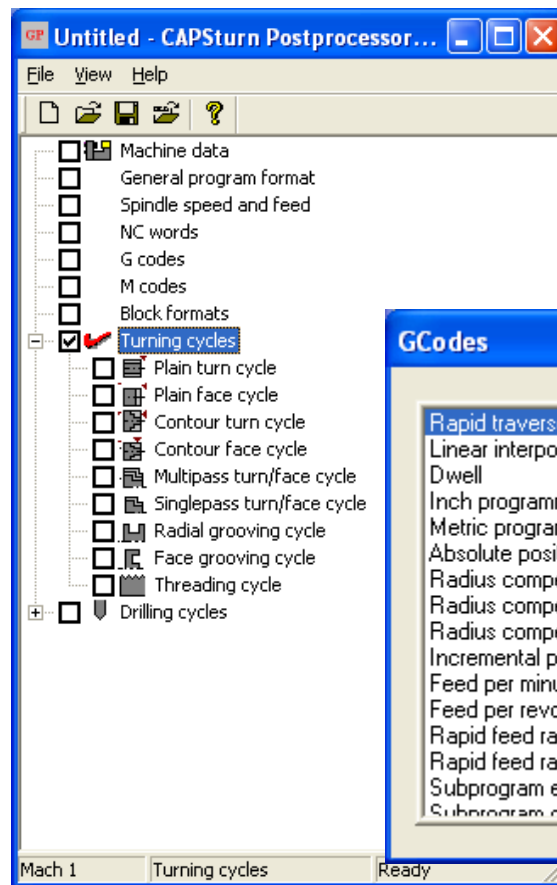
GP Untitled - CAPSturn Postprocessor...

File View Help

Machine data
General program format
Spindle speed and feed
NC words
G codes
M codes
Block formats
Turning cycles
Plain turn cycle
Plain face cycle
Contour turn cycle
Contour face cycle
Multipass turn/face cycle
Singlepass turn/face cycle
Radial grooving cycle
Face grooving cycle
Threading cycle
Drilling cycles

GCodes

Rapid travers
Linear interpo
Dwell
Inch programr
Metric prograr
Absolute posi
Radius compe
Radius compe
Radius compe
Incremental p
Feed per minu
Feed per revo
Rapid feed ra
Rapid feed ra
Subprogram e
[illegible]

Mach 1 | Turning cycles | Ready